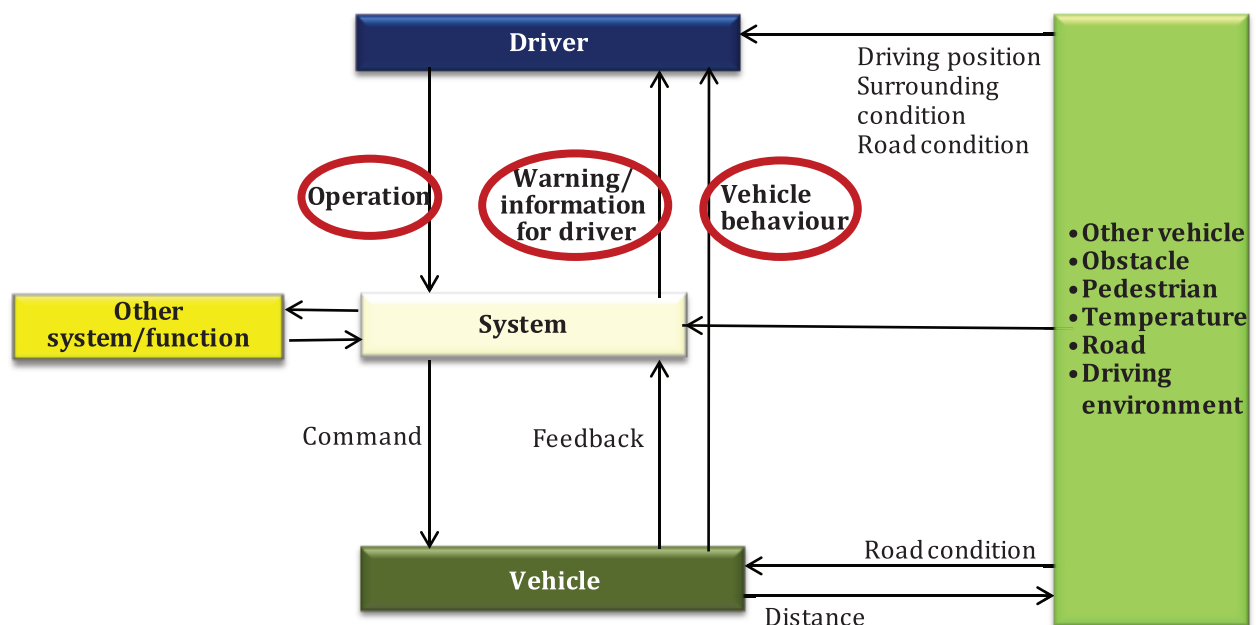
Driver

Driving position
Surrounding condition
Road condition

Operation

Warning/ information for driver

Vehicle behaviour

• Other vehicle
• Obstacle
• Pedestrian
• Temperature
• Road
• Driving environment

Other system/function

System

Command

Feedback

Road condition

Vehicle

Distance